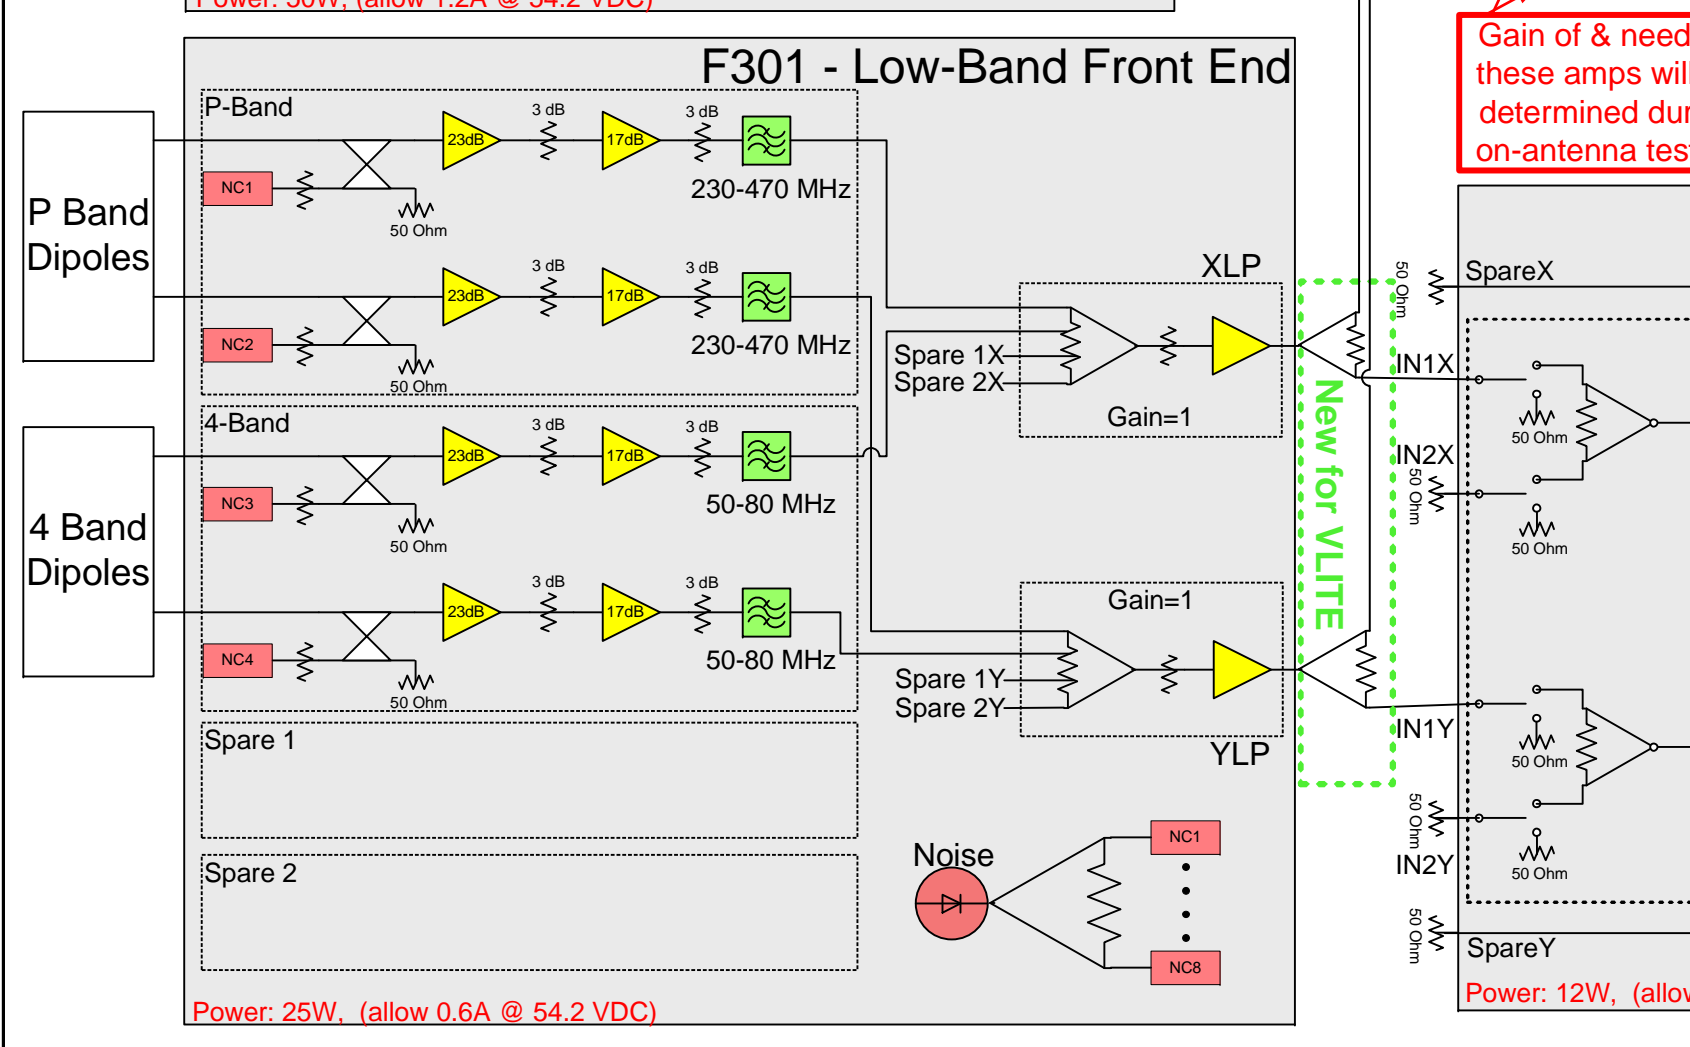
Power: 30W, (allow 1.2A @ 54.2 VDC)

Gain of & need these amps wil determined dur on-antenna tes

F301 - Low-Band Front End

P Band Dipoles

4 Band Dipoles

P-Band

23dB
3 dB
17dB
3 dB
230-470 MHz
NC1
50 Ohm

23dB
3 dB
17dB
3 dB
230-470 MHz
NC2
50 Ohm

4-Band

23dB
3 dB
17dB
3 dB
50-80 MHz
NC3
50 Ohm

23dB
3 dB
17dB
3 dB
50-80 MHz
NC4
50 Ohm

Spare 1

Spare 2

XLP
Spare 1X
Spare 2X
Gain=1

Gain=1
Spare 1Y
Spare 2Y
YLP

New for VLITE

Noise
NC1
NC8

50 Ohm
SpareX
IN1X
50 Ohm
IN2X
50 Ohm
50 Ohm
50 Ohm
IN1Y
50 Ohm
50 Ohm
IN2Y
50 Ohm
50 Ohm
SpareY

Power: 25W, (allow 0.6A @ 54.2 VDC)

Power: 12W, (allov